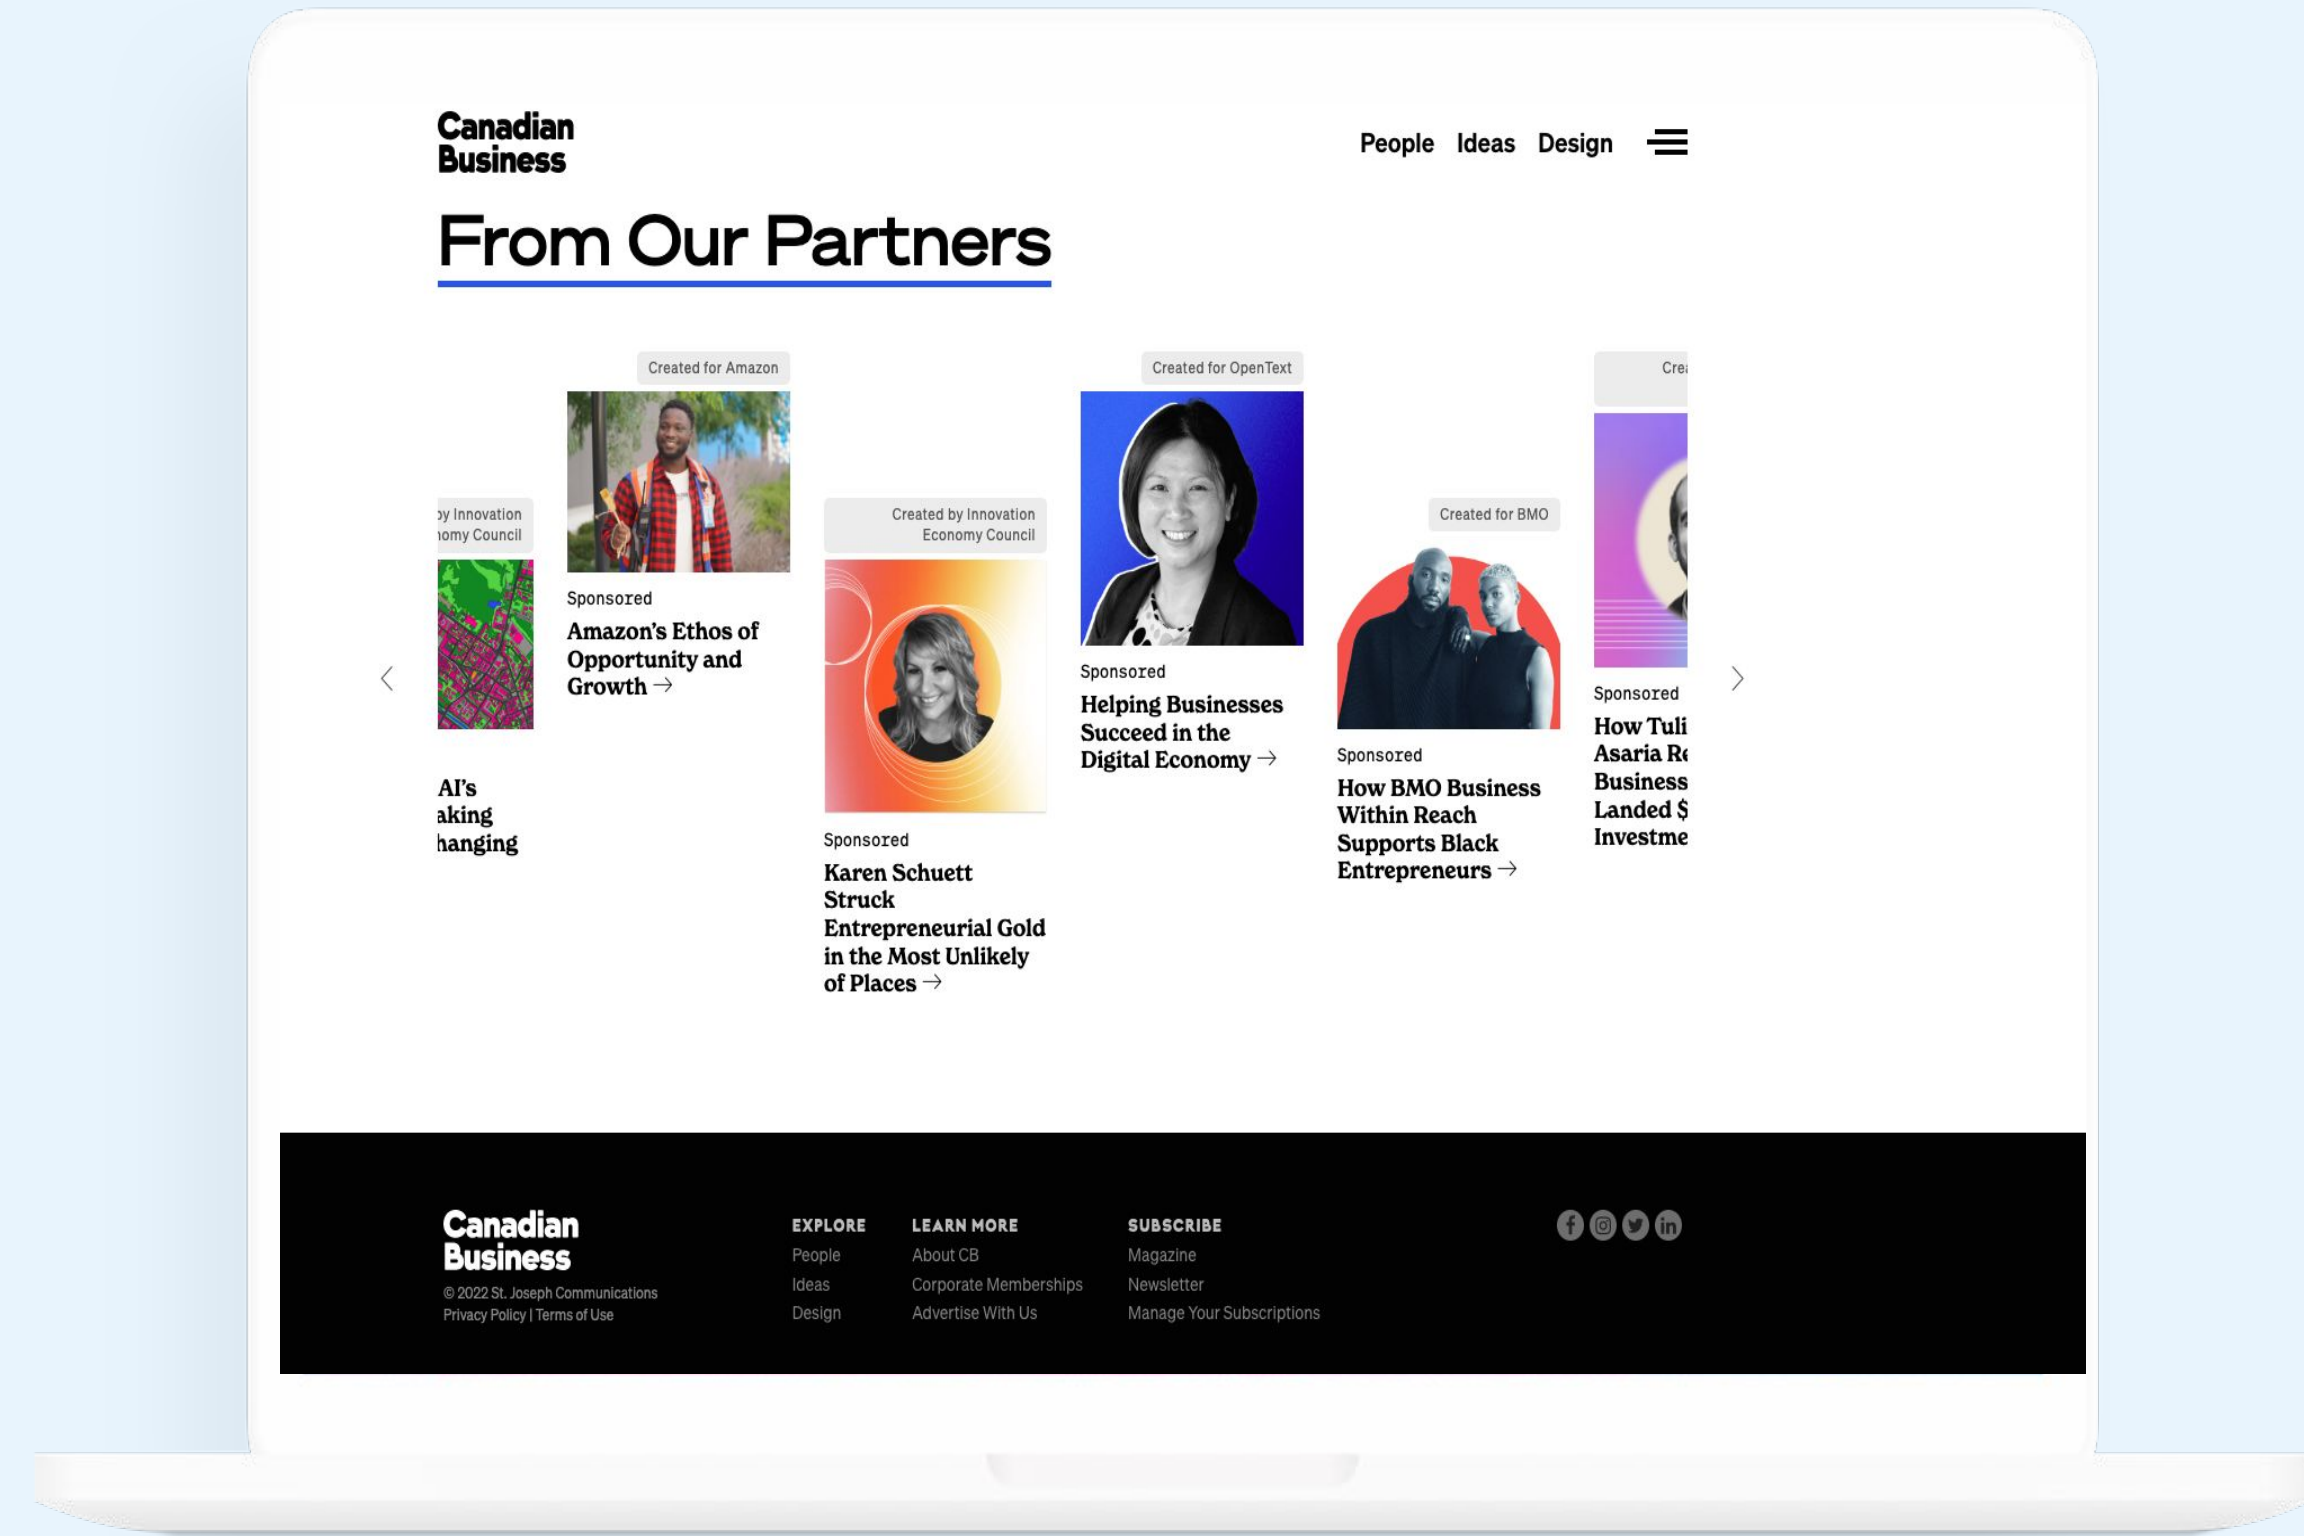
Canadian Business

People Ideas Design

From Our Partners

by Innovation
nomy Council

AI's
aking
hanging

Created for Amazon

Sponsored

Amazon's Ethos of Opportunity and Growth →

Created by Innovation Economy Council

Sponsored

Karen Schuett Struck Entrepreneurial Gold in the Most Unlikely of Places →

Created for OpenText

Sponsored

Helping Businesses Succeed in the Digital Economy →

Created for BMO

Sponsored

How BMO Business Within Reach Supports Black Entrepreneurs →

Crea

Sponsored

How Tuli
Asaria R
Business
Landed $
Investme

Canadian Business

© 2022 St. Joseph Communications
Privacy Policy | Terms of Use

EXPLORE
People
Ideas
Design

LEARN MORE
About CB
Corporate Memberships
Advertise With Us

SUBSCRIBE
Magazine
Newsletter
Manage Your Subscriptions